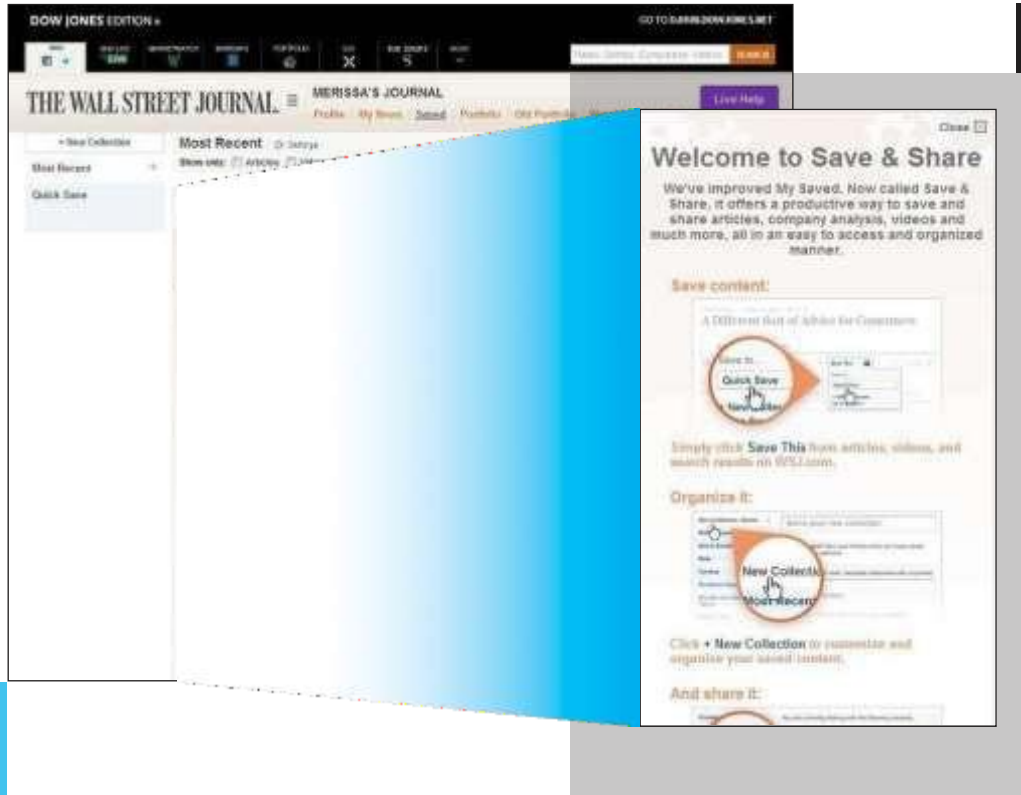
DOW JONES EDITION

GO TO DJ.WWW.DOWJONES.NET

SEARCH

THE WALL STREET JOURNAL.

MERISSA'S JOURNAL

Profile My News Saved Portfolio

Live Help

+ New Collection

Most Recent

Quick Save

Most Recent

Show only: Articles

Close

Welcome to Save & Share

We've improved My Saved. Now called Save & Share, it offers a productive way to save and share articles, company analysis, videos and much more, all in an easy to access and organized manner.

Save content:

A Different Sort of Advice for Consumers

Quick Save

Simply click Save This from articles, videos, and search results on WSJ.com.

Organize it:

New Collection

Most Recent

Click + New Collection to customize and organize your saved content.

And share it: